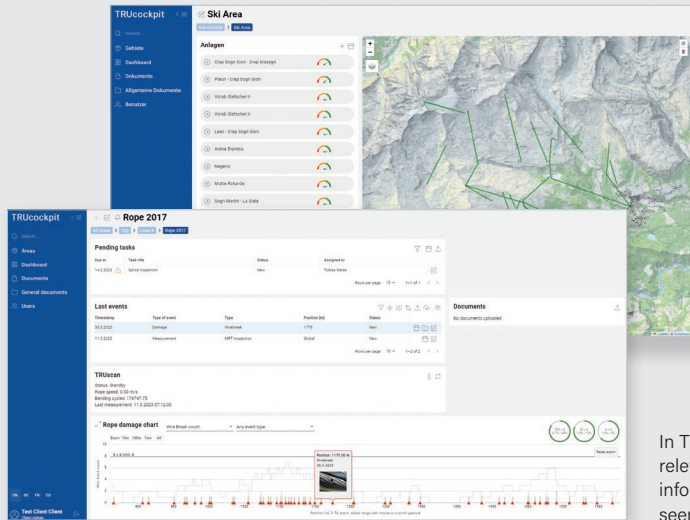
TRUcockpit

Suchen...
Gebiete
Dashboard
Dokumente
Allgemeine Dokumente
Benutzer

Ski Area

Anlagen

Crap Sogn Gion - Crap Masegn
Plaun - Crap Sogn Gion
Vorab Gletscher II
Vorab Gletscher II
Laax - Crap Sogn Gion
Arena Express
Nagens
Mutta Rotunda
Sogn Martin - La Siala

TRUcockpit

Search...
Areas
Dashboard
Documents
General documents
Users

Rope 2017

Pending tasks

| Due at | Task title | Status | Assigned to |
|---|---|---|---|
| 14.3.2023 | Splice inspection | New | Tobias Weiss |

Rows per page 10 1-1 of 1

Last events

| Timestamp | Type of event | Type | Position [m] | Status |
|---|---|---|---|---|
| 30.3.2023 | Damage | Wirebreak | 1175 | New |
| 11.3.2023 | Measurement | MRT Inspection | Global | New |

Rows per page 10 1-2 of 2

Documents
No documents uploaded

TRUscan
Status: Standby
Rope speed: 0.00 m/s
Bending cycles: 174747.75
Last measurement: 11.3.2023 07:12:00

Rope damage chart
Wire Break count
Any event type
Zoom 10m 100m 1km All
Reset zoom
Position: 1175.00 m
Wirebreak
30.3.2023

EN DE FR ES
Test Client Client
Client Admin

In T
rele
info
see